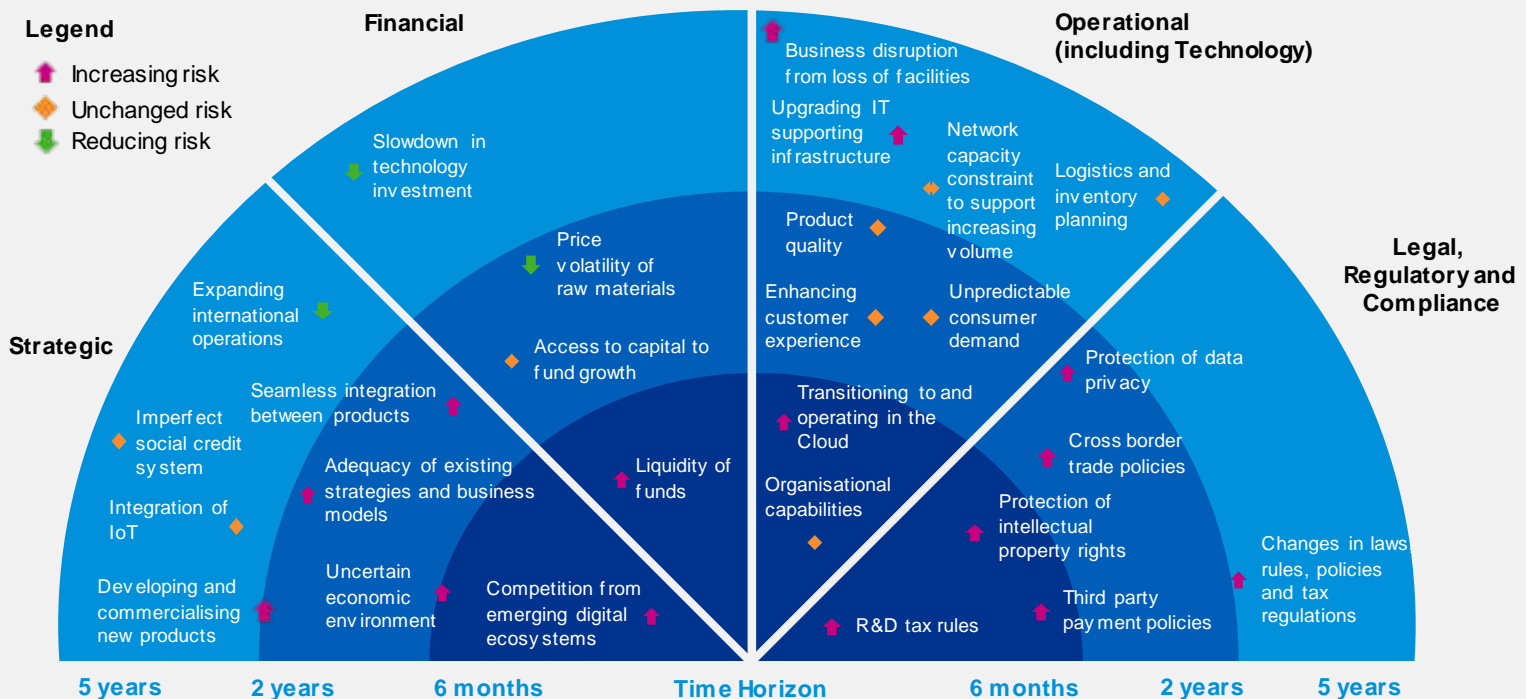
Legend
Increasing risk
Unchanged risk
Reducing risk

Financial

Operational (including Technology)

Strategic

Legal, Regulatory and Compliance

Slowdown in technology investment

Price volatility of raw materials

Access to capital to fund growth

Liquidity of funds

Expanding international operations

Seamless integration between products

Imperfect social credit system

Adequacy of existing strategies and business models

Integration of IoT

Uncertain economic environment

Developing and commercialising new products

Competition from emerging digital ecosystems

Business disruption from loss of facilities

Upgrading IT supporting infrastructure

Network capacity constraint to support increasing volume

Logistics and inventory planning

Product quality

Enhancing customer experience

Unpredictable consumer demand

Transitioning to and operating in the Cloud

Organisational capabilities

R&D tax rules

Protection of data privacy

Cross border trade policies

Protection of intellectual property rights

Third party payment policies

Changes in laws rules, policies and tax regulations

5 years
2 years
6 months
Time Horizon
6 months
2 years
5 years